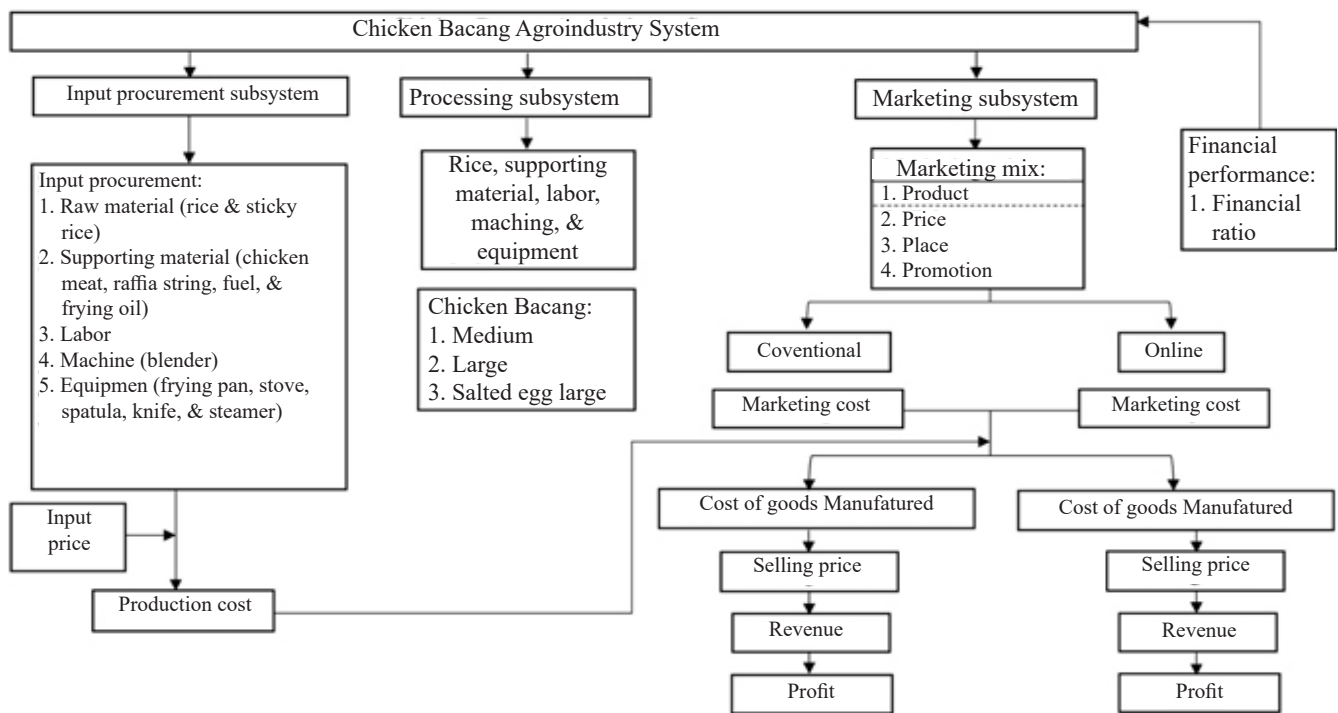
Chicken Bacang Agroindustry System

Input procurement subsystem

Processing subsystem

Marketing subsystem

Financial performance:
1. Financial ratio

Input procurement:
1. Raw material (rice & sticky rice)
2. Supporting material (chicken meat, raffia string, fuel, & frying oil)
3. Labor
4. Machine (blender)
5. Equipmen (frying pan, stove, spatula, knife, & steamer)

Rice, supporting material, labor, maching, & equipment

Chicken Bacang:
1. Medium
2. Large
3. Salted egg large

Marketing mix:
1. Product
2. Price
3. Place
4. Promotion

Coventional

Online

Marketing cost

Marketing cost

Input price

Production cost

Cost of goods Manufatured

Selling price

Revenue

Profit

Cost of goods Manufatured

Selling price

Revenue

Profit